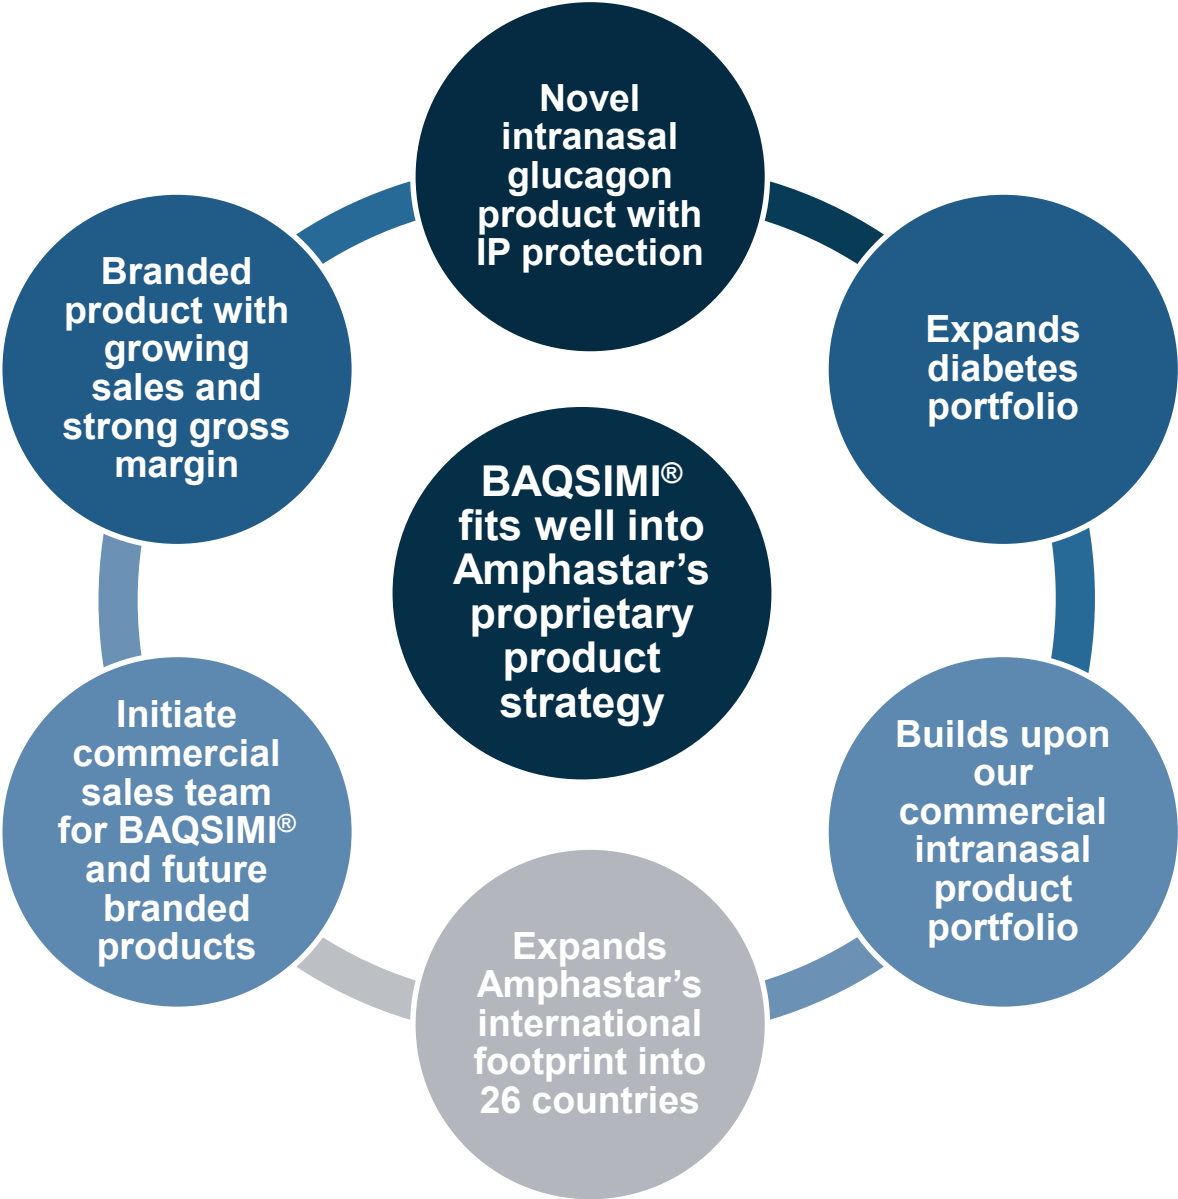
Novel intranasal glucagon product with IP protection

Expands diabetes portfolio

Builds upon our commercial intranasal product portfolio

Expands Amphastar's international footprint into 26 countries

Initiate commercial sales team for BAQSIMI® and future branded products

Branded product with growing sales and strong gross margin

BAQSIMI® fits well into Amphastar's proprietary product strategy